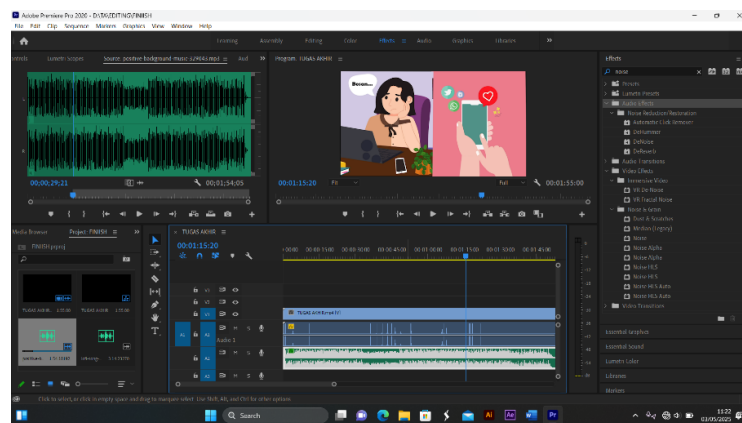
Adobe Premiere Pro 2020 - D:\TA\EDITING\FINISH
File Edit Clip Sequence Markers Graphics View Window Help

Learning Assembly Editing Color Effects Audio Graphics Libraries

Lumetri Scopes Source: positive background music.mp4 Program: TUGAS AKHIR

00;00;29;21 00;01;54;05
00:01:15:20 Fit Full 00:01:55:00

Bosan...

Media Browser Project: FINISH
FINISH.prproj

TUGAS AKHIR 1:55:00 TUGAS AKHIR 1:55:00

TUGAS AKHIR
00:01:15:20

:00:00 00:00:15:00 00:00:30:00 00:00:45:00 00:01:00:00 00:01:15:00 00:01:30:00 00:01:45:00

V3 V2 V1 A1 A2 A3
TUGAS AKHIR.mp4 [V]
Audio 1

Effects
noise
Presets
Lumetri Presets
Audio Effects
Noise Reduction/Restoration
Automatic Click Remover
DeHummer
DeNoise
DeReverb
Audio Transitions
Video Effects
Immersive Video
VR De-Noise
VR Fractal Noise
Noise & Grain
Dust & Scratches
Median (Legacy)
Noise
Noise Alpha
Noise Alpha
Noise HLS
Noise HLS
Noise HLS Auto
Noise HLS Auto
Video Transitions

Essential Graphics
Essential Sound
Lumetri Color
Libraries
Markers

Click to select, or click in empty space and drag to marquee select. Use Shift, Alt, and Ctrl for other options.

Search
11:22
03/05/2025